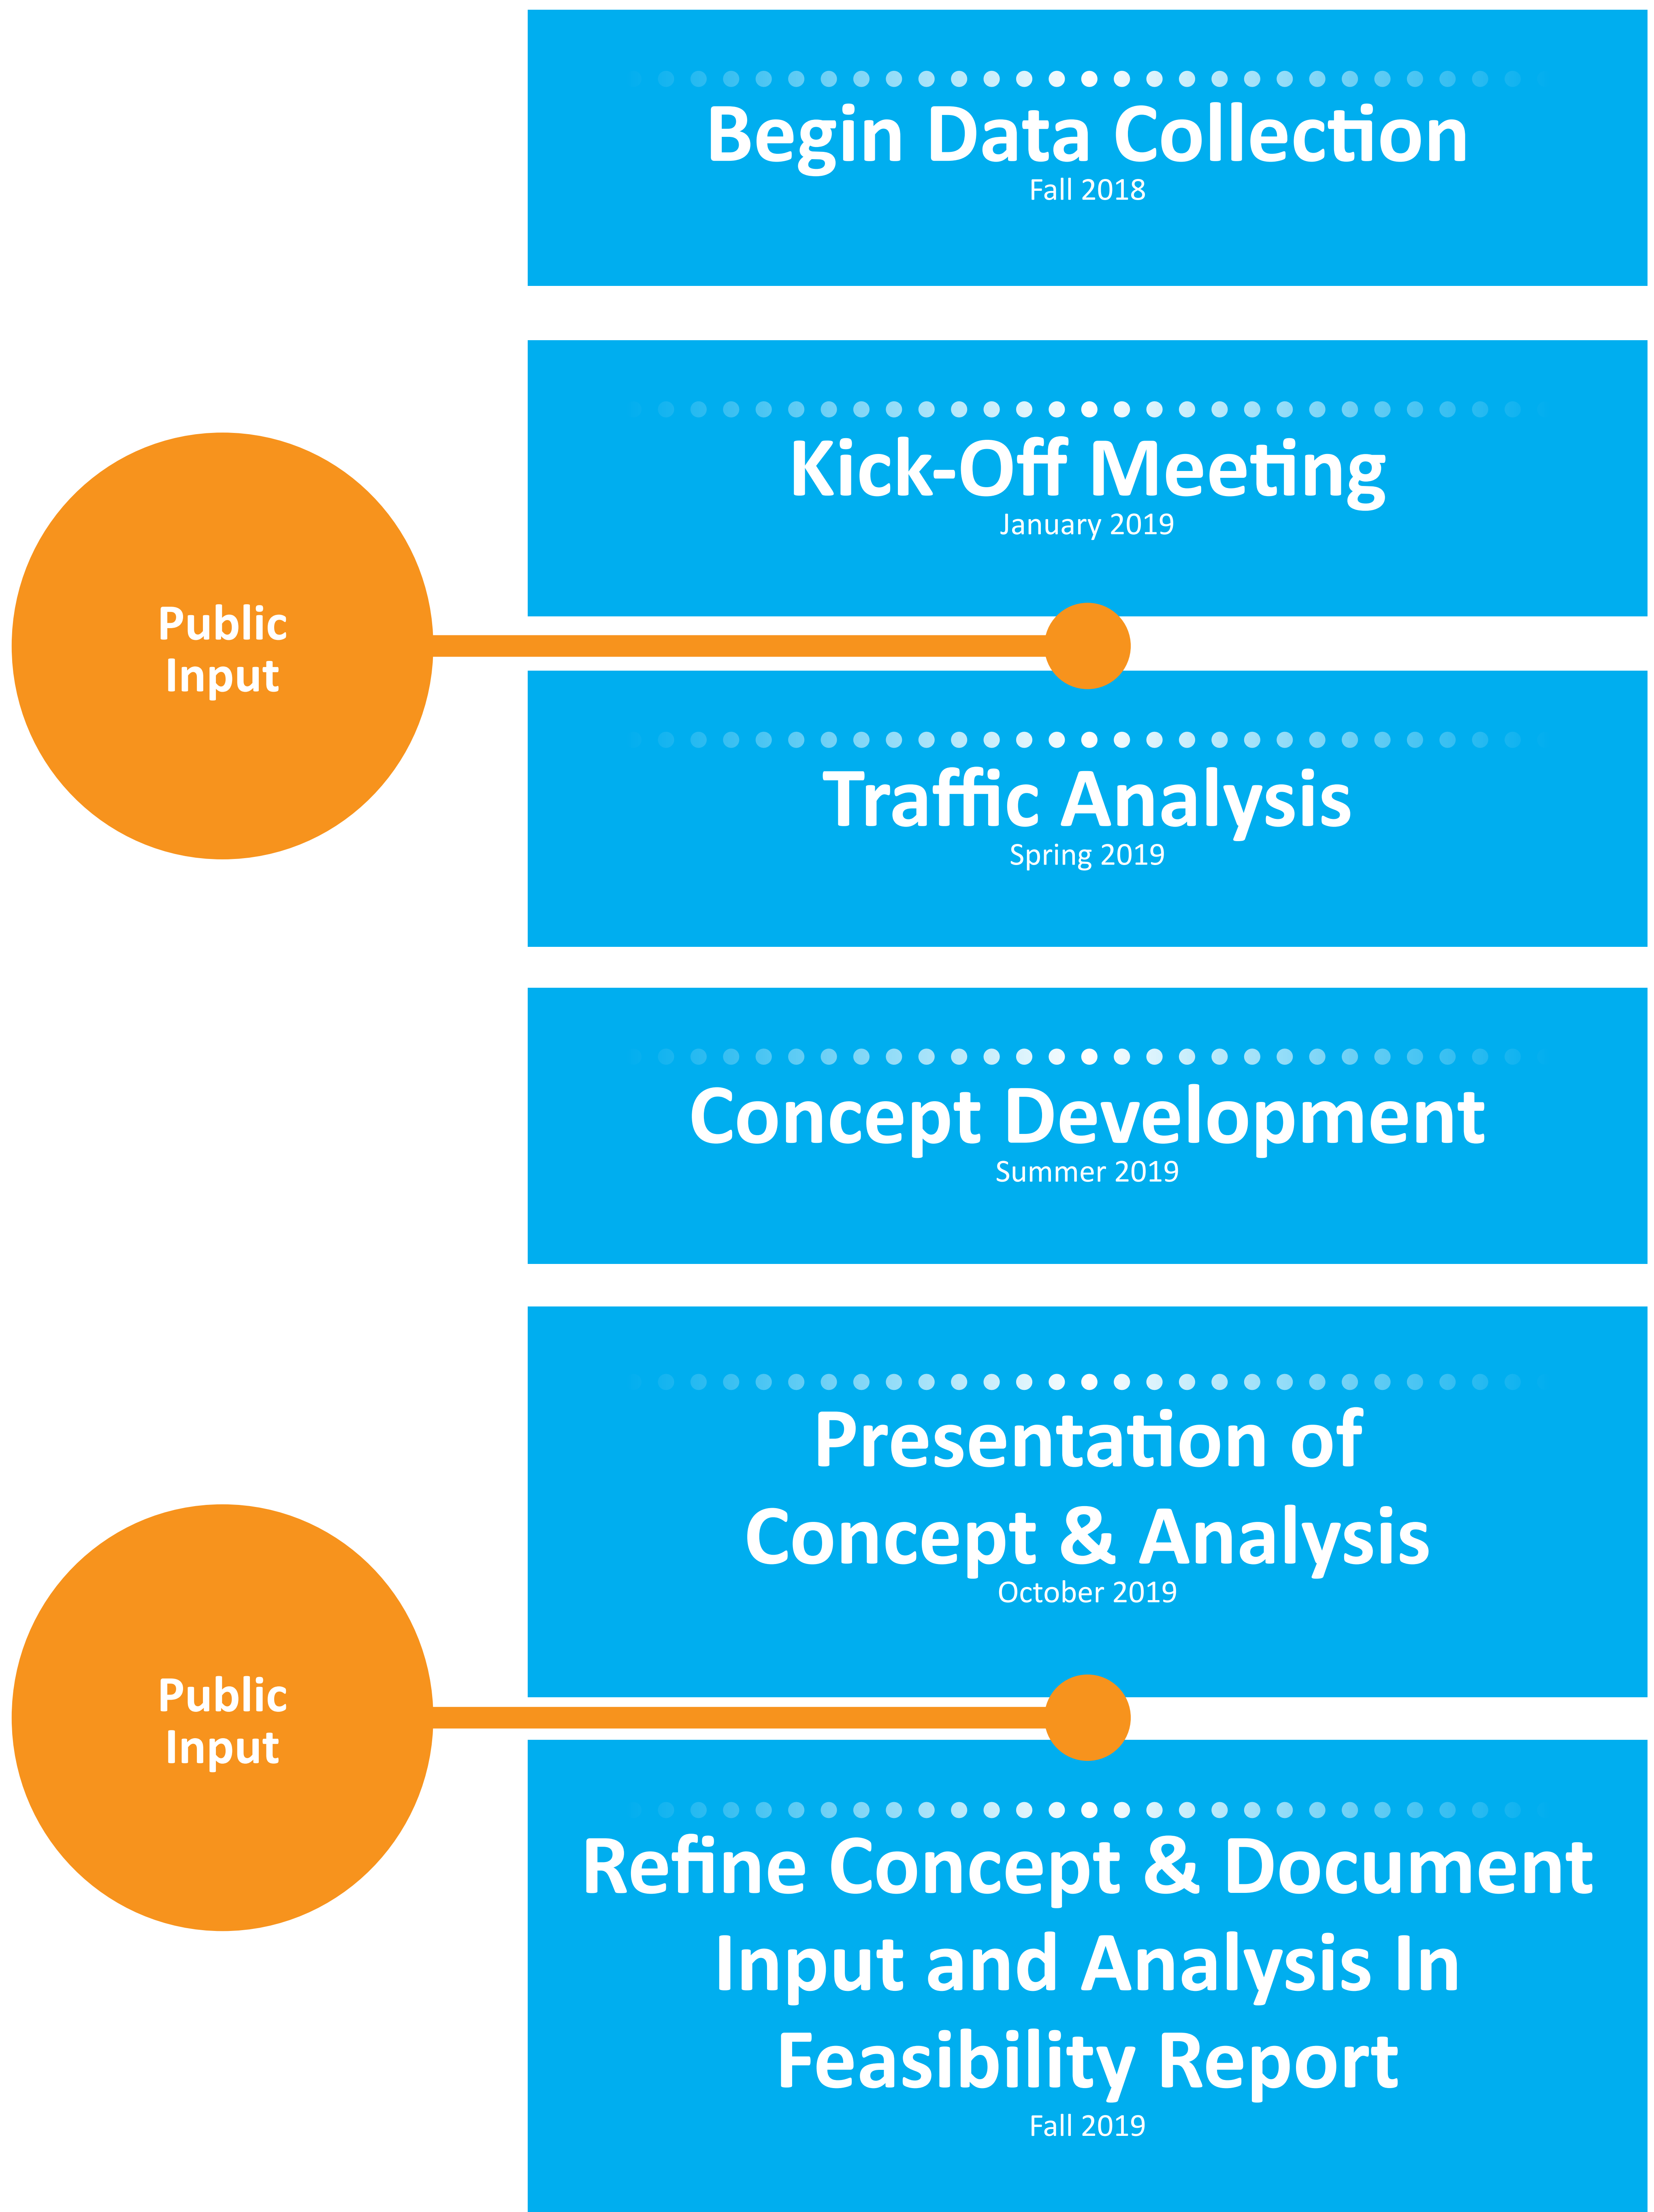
Begin Data Collection
Fall 2018

Kick-Off Meeting
January 2019

Public Input

Traffic Analysis
Spring 2019

Concept Development
Summer 2019

Presentation of Concept & Analysis
October 2019

Public Input

Refine Concept & Document Input and Analysis In Feasibility Report
Fall 2019